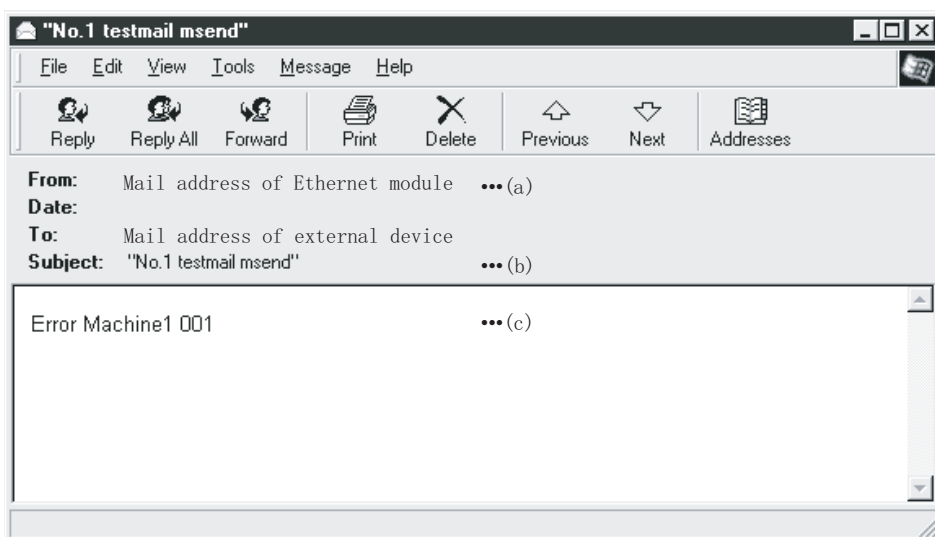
"No.1 testmail msend"

File Edit View Tools Message Help

Reply Reply All Forward Print Delete Previous Next Addresses

From: Mail address of Ethernet module •••(a)
Date:
To: Mail address of external device
Subject: "No.1 testmail msend" •••(b)

Error Machine1 001 •••(c)